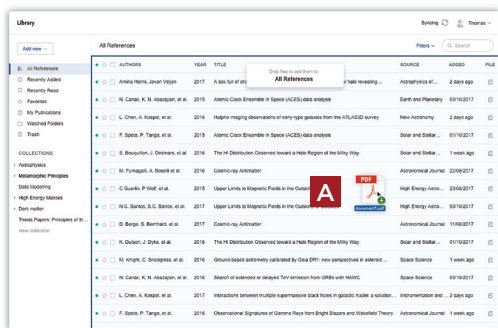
Library

Syncing

Thomas

Add new

All References

Filters

Search

All References
Recently Added
Recently Read
Favorites
My Publications
Watched Folders
Trash

COLLECTIONS
Astrophysics
Metamorphic Principles
Data Modelling
High Energy Masses
Dark matter
Thesis Papers: Principles of H...
New collection

Drop files to add them to
All References

| | AUTHORS | YEAR | TITLE | SOURCE | ADDED | FILE |
|---|---|---|---|---|---|---|
| | Amina Helmi, Jovan Veljan | 2017 | A box full of cho... | Astrophysics of ... | 08/09/2017 | |
| | N. Canac, K. N. Abazajian, et al. | 2015 | Atomic Clock Ensemble in Space (ACES) data analysis | Earth and Planetary | 03/10/2017 | |
| | L. Chen, A. Korpal, et al. | 2016 | Hubble imaging observations of early-type galaxies from the ATLAS3D survey | New Astronomy | 2 days ago | |
| | F. Spera, P. Tange, et al. | 2016 | Atomic Clock Ensemble in Space (ACES) data analysis | Solar and Stellar... | 01/10/2017 | |
| | S. Bouquillon, J. Desmars, et al. | 2016 | The HI Distribution Observed toward a Halo Region of the Milky Way | Solar and Stellar... | 1 week ago | |
| | M. Fumagalli, A. Boselli et al. | 2016 | Cosmic-ray Antimatter | Astronomical Journal | 2 days ago | |
| | C. Guerlin, P Wolf, et al. | 2015 | Upper Limits to Magnetic Fields in the Outskir... | High Energy Astro... | 28/08/2017 | |
| | N.G. Santos, S.C. Barros, et al. | 2017 | Upper Limits to Magnetic Fields in the Outskir... | High Energy Astro... | 01/10/2017 | |
| | D. Berge, S. Bernhard, et al. | 2016 | Cosmic-ray Antimatter | Astronomical Journal | 11/06/2017 | |
| | K. Dutson, J. Dyks, et al. | 2016 | The HI Distribution Observed toward a Halo Region of the Milky Way | Solar and Stellar... | 1 week ago | |
| | M. Knight, C. Snodgrass, et al. | 2016 | Ground-based astrometry calibrated by Gaia DR1: new perspectives in asteroid ... | Space Science | 1 week ago | |
| | N. Canac, K. N. Abazajian, et al. | 2016 | Search of extended or delayed TeV emission from GRBs with HAWC | Space Science | 1 week ago | |
| | L. Chen, A. Korpal, et al. | 2017 | Interactions between multiple supermassive black holes in galactic nuclei: a solution... | Instrumentation and ... | 2 days ago | |
| | F. Spera, P. Tange, et al. | 2016 | Observational Signatures of Gamma Rays from Bright Blazars and Wakefield Theory | High Energy Astro... | 2 days ago | |

PDF
Document1.pdf

A